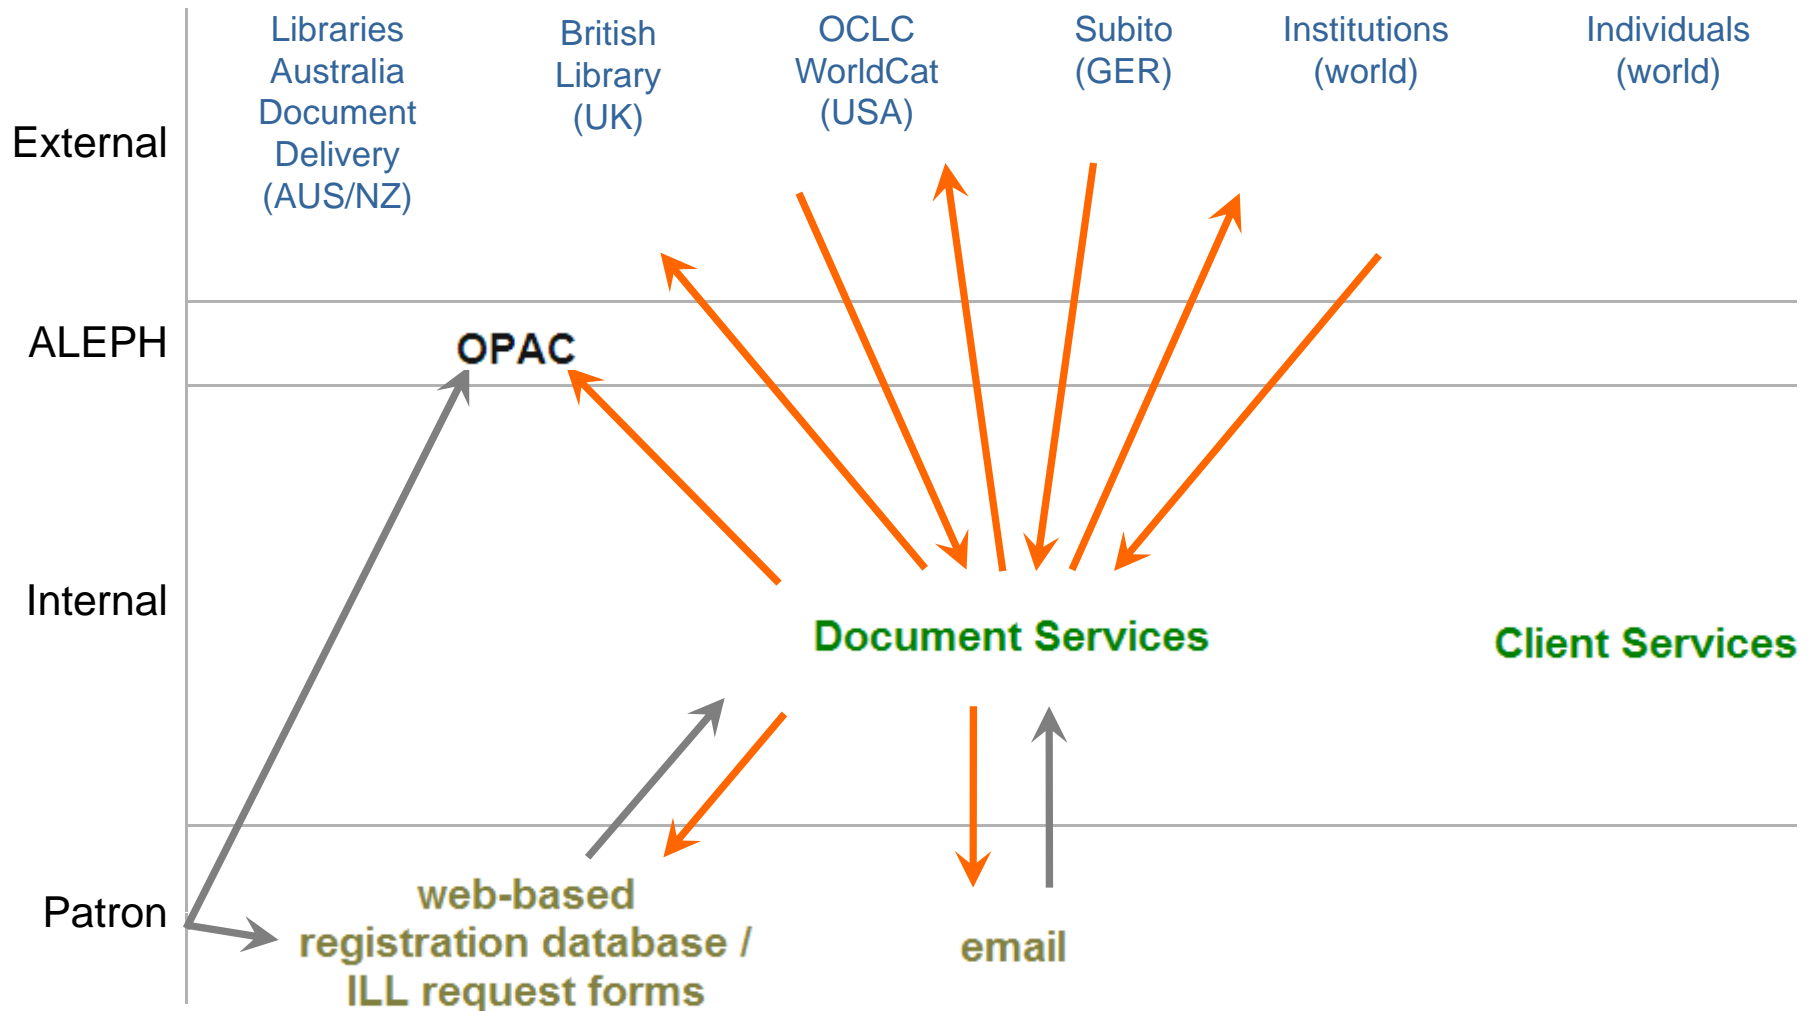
External

Libraries Australia Document Delivery (AUS/NZ)

British Library (UK)

OCLC WorldCat (USA)

Subito (GER)

Institutions (world)

Individuals (world)

ALEPH

OPAC

Internal

Document Services

Client Services

Patron

web-based registration database / ILL request forms

email